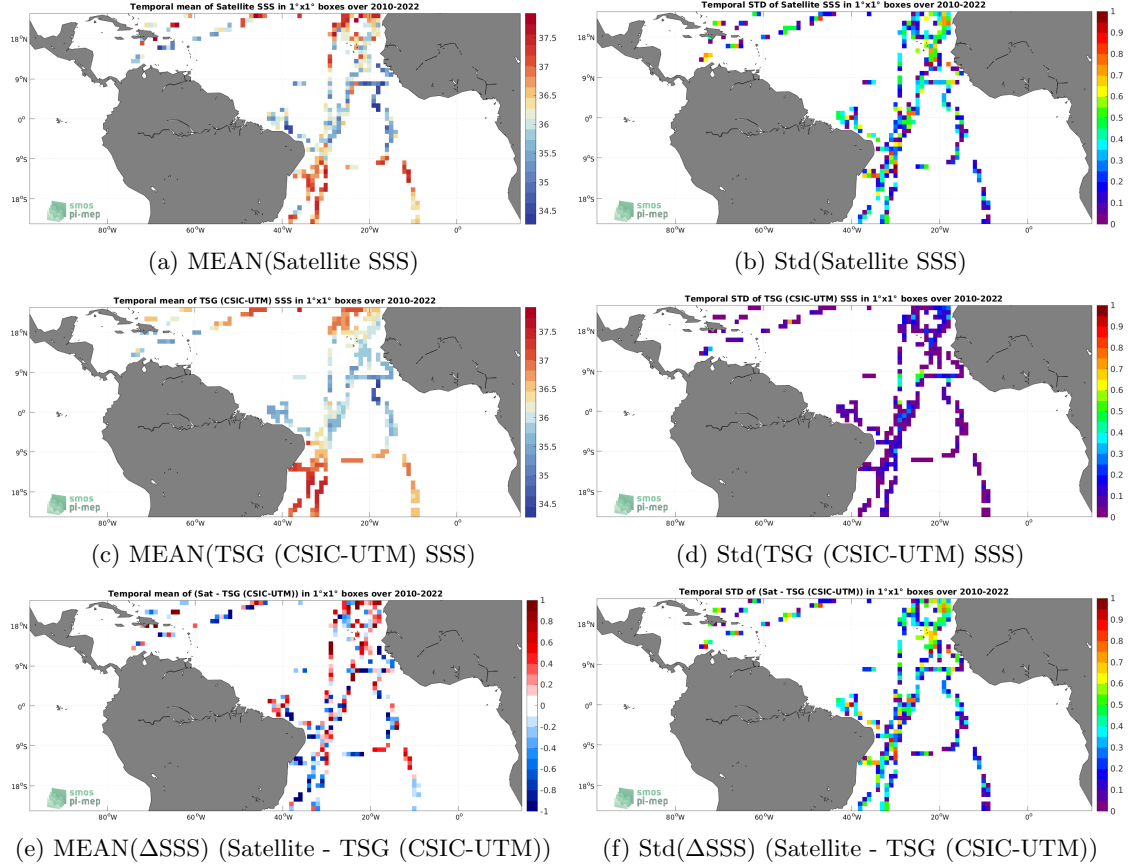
Temporal mean of Satellite SSS in 1°x1° boxes over 2010-2022

18°N
9°N
0°
9°S
18°S
80°W 60°W 40°W 20°W 0°

37.5
37
36.5
36
35.5
35
34.5

smos
pi-mep

(a) MEAN(Satellite SSS)

Temporal STD of Satellite SSS in 1°x1° boxes over 2010-2022

18°N
9°N
0°
9°S
18°S
80°W 60°W 40°W 20°W 0°

1
0.9
0.8
0.7
0.6
0.5
0.4
0.3
0.2
0.1
0

smos
pi-mep

(b) Std(Satellite SSS)

Temporal mean of TSG (CSIC-UTM) SSS in 1°x1° boxes over 2010-2022

18°N
9°N
0°
9°S
18°S
80°W 60°W 40°W 20°W 0°

37.5
37
36.5
36
35.5
35
34.5

smos
pi-mep

(c) MEAN(TSG (CSIC-UTM) SSS)

Temporal STD of TSG (CSIC-UTM) SSS in 1°x1° boxes over 2010-2022

18°N
9°N
0°
9°S
18°S
80°W 60°W 40°W 20°W 0°

1
0.9
0.8
0.7
0.6
0.5
0.4
0.3
0.2
0.1
0

smos
pi-mep

(d) Std(TSG (CSIC-UTM) SSS)

Temporal mean of (Sat - TSG (CSIC-UTM)) in 1°x1° boxes over 2010-2022

18°N
9°N
0°
9°S
18°S
80°W 60°W 40°W 20°W 0°

1
0.8
0.6
0.4
0.2
0
-0.2
-0.4
-0.6
-0.8
-1

smos
pi-mep

(e) MEAN(ΔSSS) (Satellite - TSG (CSIC-UTM))

Temporal STD of (Sat - TSG (CSIC-UTM)) in 1°x1° boxes over 2010-2022

18°N
9°N
0°
9°S
18°S
80°W 60°W 40°W 20°W 0°

1
0.9
0.8
0.7
0.6
0.5
0.4
0.3
0.2
0.1
0

smos
pi-mep

(f) Std(ΔSSS) (Satellite - TSG (CSIC-UTM))